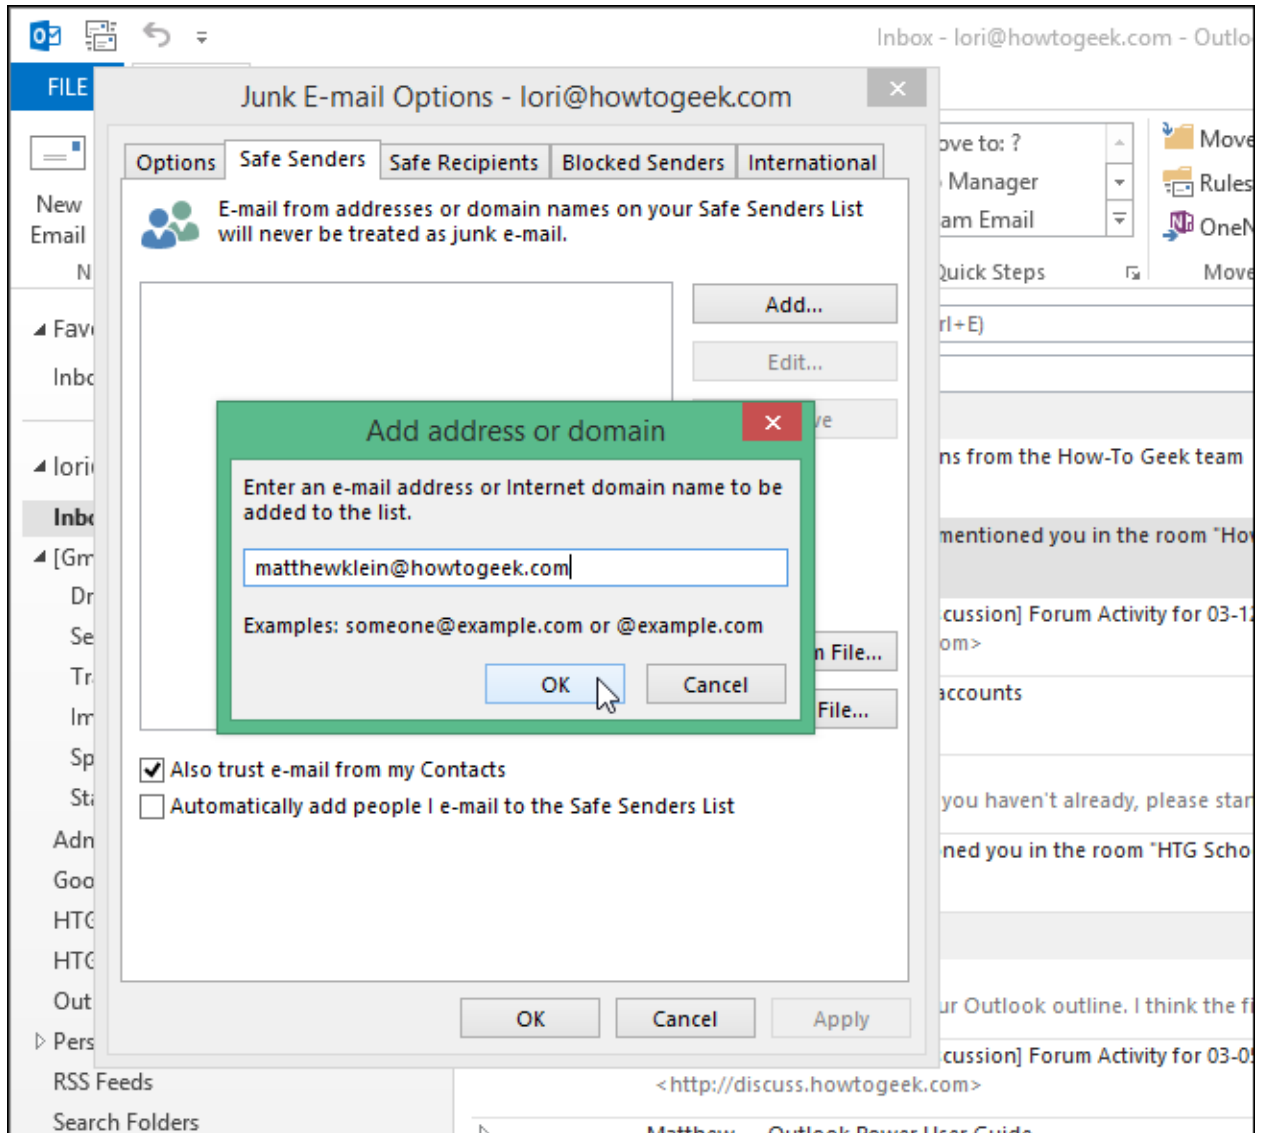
Inbox - lori@howtogeek.com - Outlo

FILE

New Email

N

Favo

Inbo

lori

Inbo

[Gm

Dr

Se

Tr

Im

Sp

Sta

Adn

Goo

HTG

HTG

Out

Pers

RSS Feeds

Search Folders

ove to: ?

Manager

am Email

Quick Steps

Move

Rules

OneN

Move

rl+E)

ns from the How-To Geek team

mentioned you in the room "How

cussion] Forum Activity for 03-1

om>

accounts

you haven't already, please star

ned you in the room "HTG Scho

ur Outlook outline. I think the fi

cussion] Forum Activity for 03-0

<http://discuss.howtogeek.com>

Junk E-mail Options - lori@howtogeek.com

Options | Safe Senders | Safe Recipients | Blocked Senders | International

E-mail from addresses or domain names on your Safe Senders List will never be treated as junk e-mail.

Add...

Edit...

ve

n File...

File...

Add address or domain

Enter an e-mail address or Internet domain name to be added to the list.

matthewklein@howtogeek.com

Examples: someone@example.com or @example.com

OK

Cancel

Also trust e-mail from my Contacts

Automatically add people I e-mail to the Safe Senders List

OK

Cancel

Apply